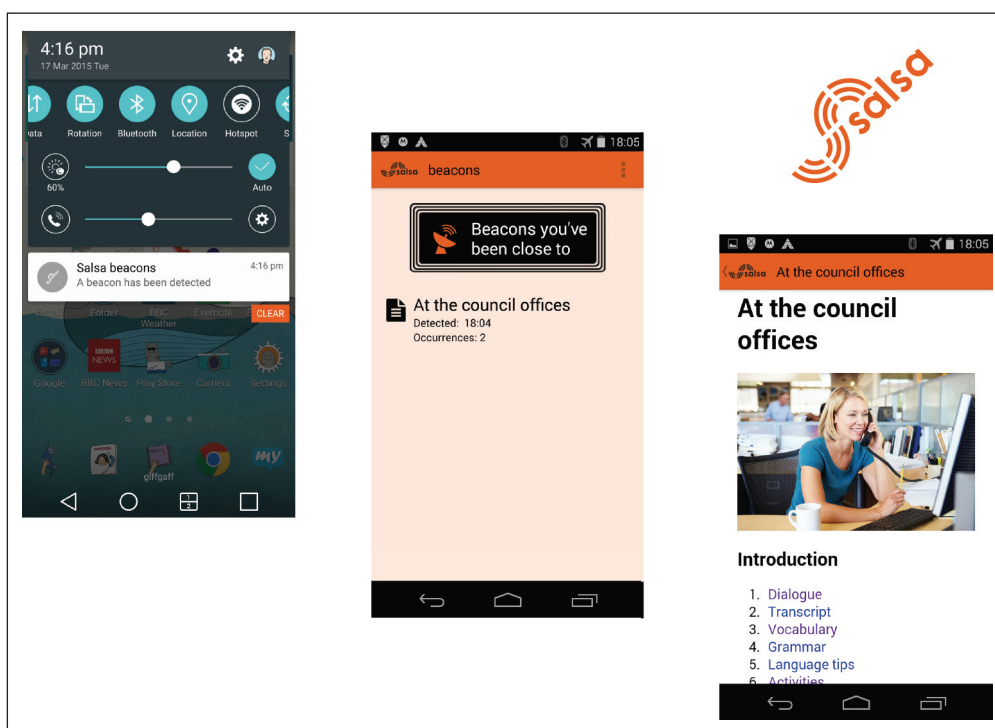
4:16 pm
17 Mar 2015 Tue

ata Rotation Bluetooth Location Hotspot S

60% Auto

Salsa beacons
A beacon has been detected
4:16 pm

CLEAR

Folder BBC Weather Evernote

Google BBC News Play Store Camera Settings

giffgaff

18:05

salsa beacons

Beacons you've been close to

At the council offices
Detected: 18:04
Occurrences: 2

salsa

18:05

salsa At the council offices

At the council offices

Introduction

1. Dialogue
2. Transcript
3. Vocabulary
4. Grammar
5. Language tips
6. Activities